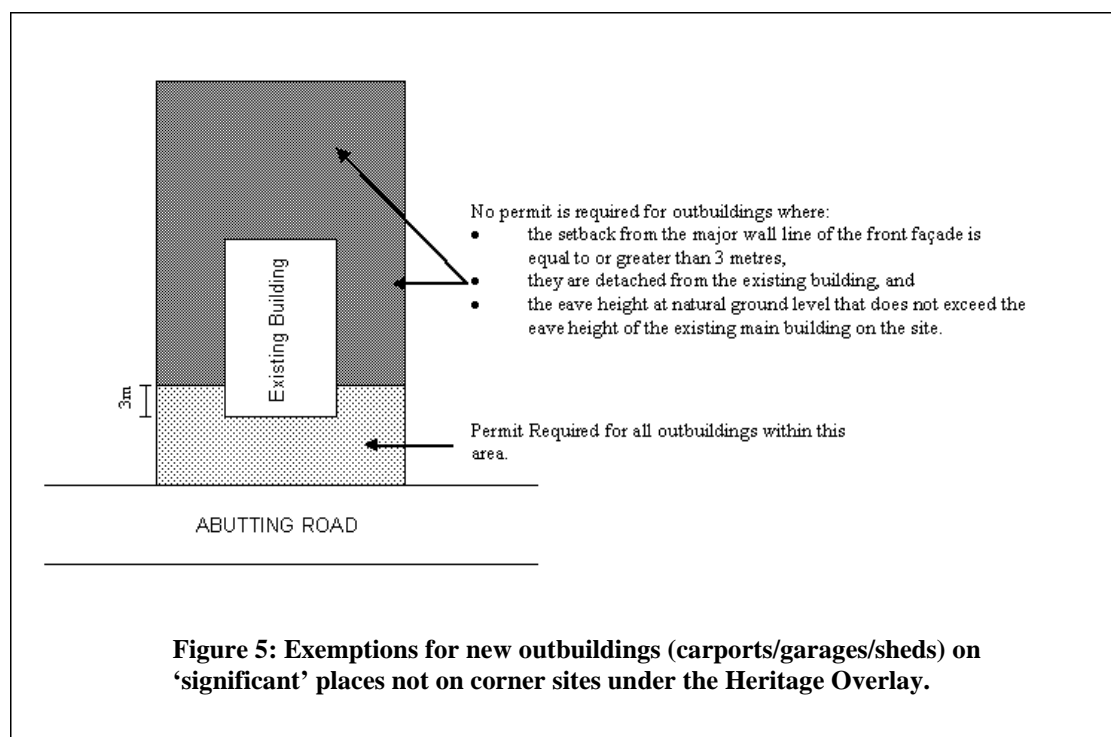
Existing Building

3m

No permit is required for outbuildings where:
• the setback from the major wall line of the front façade is equal to or greater than 3 metres,
• they are detached from the existing building, and
• the eave height at natural ground level that does not exceed the eave height of the existing main building on the site.

Permit Required for all outbuildings within this area.

ABUTTING ROAD

**Figure 5: Exemptions for new outbuildings (carports/garages/sheds) on 'significant' places not on corner sites under the Heritage Overlay.**